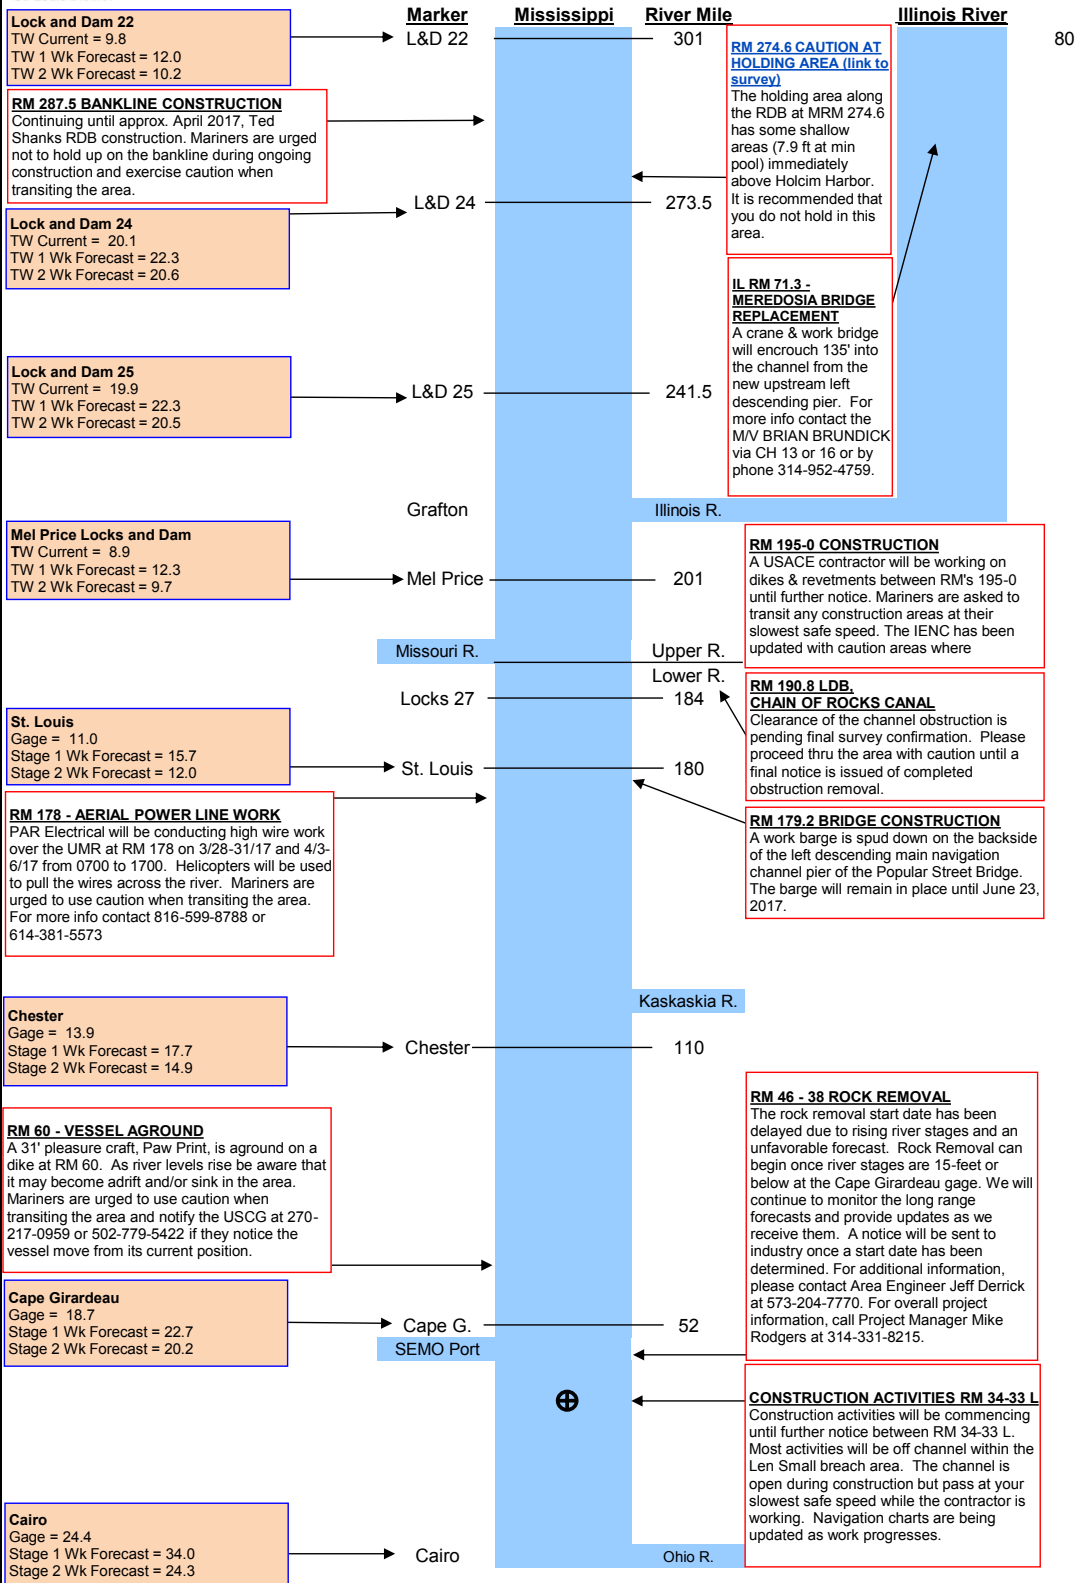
Lock and Dam 22
TW Current = 9.8
TW 1 Wk Forecast = 12.0
TW 2 Wk Forecast = 10.2

Marker | Mississippi | River Mile | Illinois River

L&D 22 301

80

RM 274.6 CAUTION AT HOLDING AREA (link to survey)
The holding area along the RDB at MRM 274.6 has some shallow areas (7.9 ft at min pool) immediately above Holcim Harbor. It is recommended that you do not hold in this area.

RM 287.5 BANKLINE CONSTRUCTION
Continuing until approx. April 2017, Ted Shanks RDB construction. Mariners are urged not to hold up on the bankline during ongoing construction and exercise caution when transiting the area.

L&D 24 273.5

Lock and Dam 24
TW Current = 20.1
TW 1 Wk Forecast = 22.3
TW 2 Wk Forecast = 20.6

IL RM 71.3 - MEREDOSIA BRIDGE REPLACEMENT
A crane & work bridge will encrouch 135' into the channel from the new upstream left descending pier. For more info contact the M/V BRIAN BRUNDICK via CH 13 or 16 or by phone 314-952-4759.

Lock and Dam 25
TW Current = 19.9
TW 1 Wk Forecast = 22.3
TW 2 Wk Forecast = 20.5

L&D 25 241.5

Grafton

Illinois R.

Mel Price Locks and Dam
TW Current = 8.9
TW 1 Wk Forecast = 12.3
TW 2 Wk Forecast = 9.7

Mel Price 201

RM 195-0 CONSTRUCTION
A USACE contractor will be working on dikes & revetments between RM's 195-0 until further notice. Mariners are asked to transit any construction areas at their slowest safe speed. The IENC has been updated with caution areas where

Missouri R.

Upper R.
Lower R.

Locks 27 184

RM 190.8 LDB, CHAIN OF ROCKS CANAL
Clearance of the channel obstruction is pending final survey confirmation. Please proceed thru the area with caution until a final notice is issued of completed obstruction removal.

St. Louis
Gage = 11.0
Stage 1 Wk Forecast = 15.7
Stage 2 Wk Forecast = 12.0

St. Louis 180

RM 178 - AERIAL POWER LINE WORK
PAR Electrical will be conducting high wire work over the UMR at RM 178 on 3/28-31/17 and 4/3-6/17 from 0700 to 1700. Helicopters will be used to pull the wires across the river. Mariners are urged to use caution when transiting the area. For more info contact 816-599-8788 or 614-381-5573

RM 179.2 BRIDGE CONSTRUCTION
A work barge is spud down on the backside of the left descending main navigation channel pier of the Popular Street Bridge. The barge will remain in place until June 23, 2017.

Kaskaskia R.

Chester
Gage = 13.9
Stage 1 Wk Forecast = 17.7
Stage 2 Wk Forecast = 14.9

Chester 110

RM 46 - 38 ROCK REMOVAL
The rock removal start date has been delayed due to rising river stages and an unfavorable forecast. Rock Removal can begin once river stages are 15-feet or below at the Cape Girardeau gage. We will continue to monitor the long range forecasts and provide updates as we receive them. A notice will be sent to industry once a start date has been determined. For additional information, please contact Area Engineer Jeff Derrick at 573-204-7770. For overall project information, call Project Manager Mike Rodgers at 314-331-8215.

RM 60 - VESSEL AGROUND
A 31' pleasure craft, Paw Print, is aground on a dike at RM 60. As river levels rise be aware that it may become adrift and/or sink in the area. Mariners are urged to use caution when transiting the area and notify the USCG at 270-217-0959 or 502-779-5422 if they notice the vessel move from its current position.

Cape Girardeau
Gage = 18.7
Stage 1 Wk Forecast = 22.7
Stage 2 Wk Forecast = 20.2

Cape G. 52
SEMO Port

⊕

CONSTRUCTION ACTIVITIES RM 34-33 L
Construction activities will be commencing until further notice between RM 34-33 L. Most activities will be off channel within the Len Small breach area. The channel is open during construction but pass at your slowest safe speed while the contractor is working. Navigation charts are being updated as work progresses.

Cairo
Gage = 24.4
Stage 1 Wk Forecast = 34.0
Stage 2 Wk Forecast = 24.3

Cairo

Ohio R.